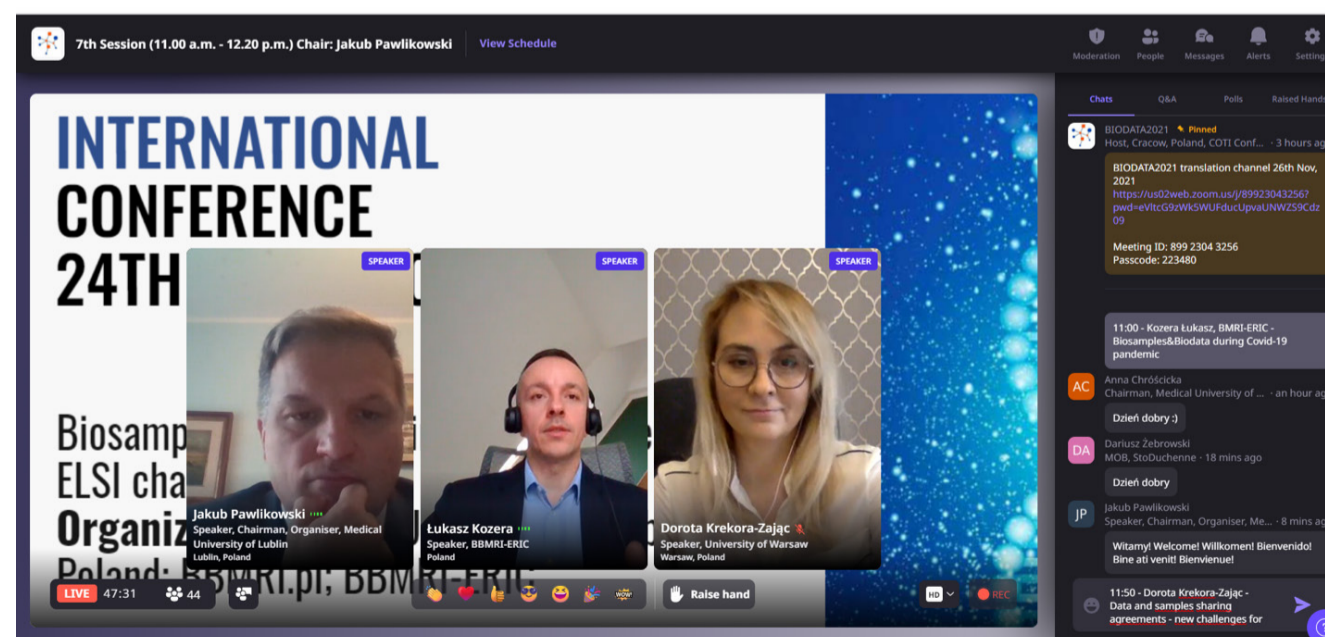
7th Session (11.00 a.m. - 12.20 p.m.) Chair: Jakub Pawlikowski View Schedule

Moderation People Messages Alerts Setting

INTERNATIONAL CONFERENCE 24TH

Biosamp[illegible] ELSI cha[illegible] Organiz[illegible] Poland: BBMRI.pl; BBMRI-ERIC

SPEAKER
Jakub Pawlikowski
Speaker, Chairman, Organiser, Medical University of Lublin
Lublin, Poland

SPEAKER
Łukasz Kozera
Speaker, BBMRI-ERIC
Poland

SPEAKER
Dorota Krekora-Zając
Speaker, University of Warsaw
Warsaw, Poland

LIVE 47:31 44

Raise hand

HD REC

Chats Q&A Polls Raised Hands

BIODATA2021 Pinned
Host, Cracow, Poland, COTI Conf... · 3 hours ag

BIODATA2021 translation channel 26th Nov, 2021
https://us02web.zoom.us/j/89923043256?pwd=eVltcG9zWk5WUFducUpvaUNWZ59Cdz09

Meeting ID: 899 2304 3256
Passcode: 223480

11:00 - Kozera Łukasz, BMRI-ERIC - Biosamples&Biodata during Covid-19 pandemic

AC Anna Chróścicka
Chairman, Medical University of ... · an hour ag
Dzień dobry :)

DA Dariusz Żebrowski
MOB, StoDuchenne · 18 mins ago
Dzień dobry

JP Jakub Pawlikowski
Speaker, Chairman, Organiser, Me... · 8 mins ag
Witamy! Welcome! Willkomen! Bienvenido! Bine ati venit! Bienvenue!

11:50 - Dorota Krekora-Zając - Data and samples sharing agreements - new challenges for